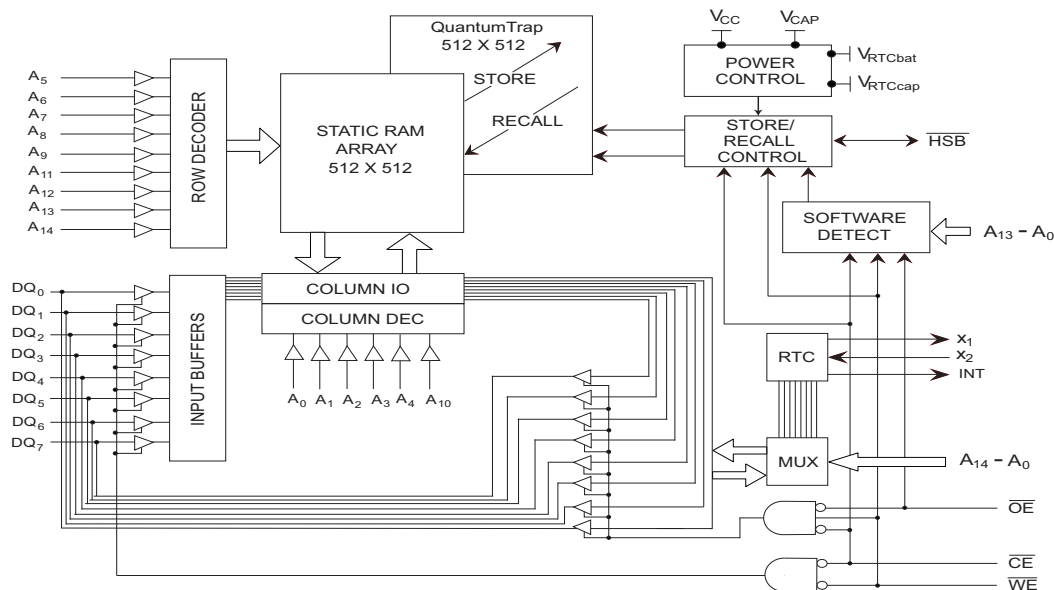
QuantumTrap
512 X 512

STORE

RECALL

STATIC RAM ARRAY
512 X 512

$V_{CC}$

$V_{CAP}$

$V_{RTCbat}$

POWER CONTROL

$V_{RTCcap}$

STORE/ RECALL CONTROL

$\overline{HSB}$

SOFTWARE DETECT

$A_{13} - A_0$

$A_5$
$A_6$
$A_7$
$A_8$
$A_9$
$A_{11}$
$A_{12}$
$A_{13}$
$A_{14}$

ROW DECODER

$DQ_0$
$DQ_1$
$DQ_2$
$DQ_3$
$DQ_4$
$DQ_5$
$DQ_6$
$DQ_7$

INPUT BUFFERS

COLUMN IO

COLUMN DEC

$A_0$ $A_1$ $A_2$ $A_3$ $A_4$ $A_{10}$

RTC

$x_1$

$x_2$

INT

MUX

$A_{14} - A_0$

$\overline{OE}$

$\overline{CE}$

$\overline{WE}$